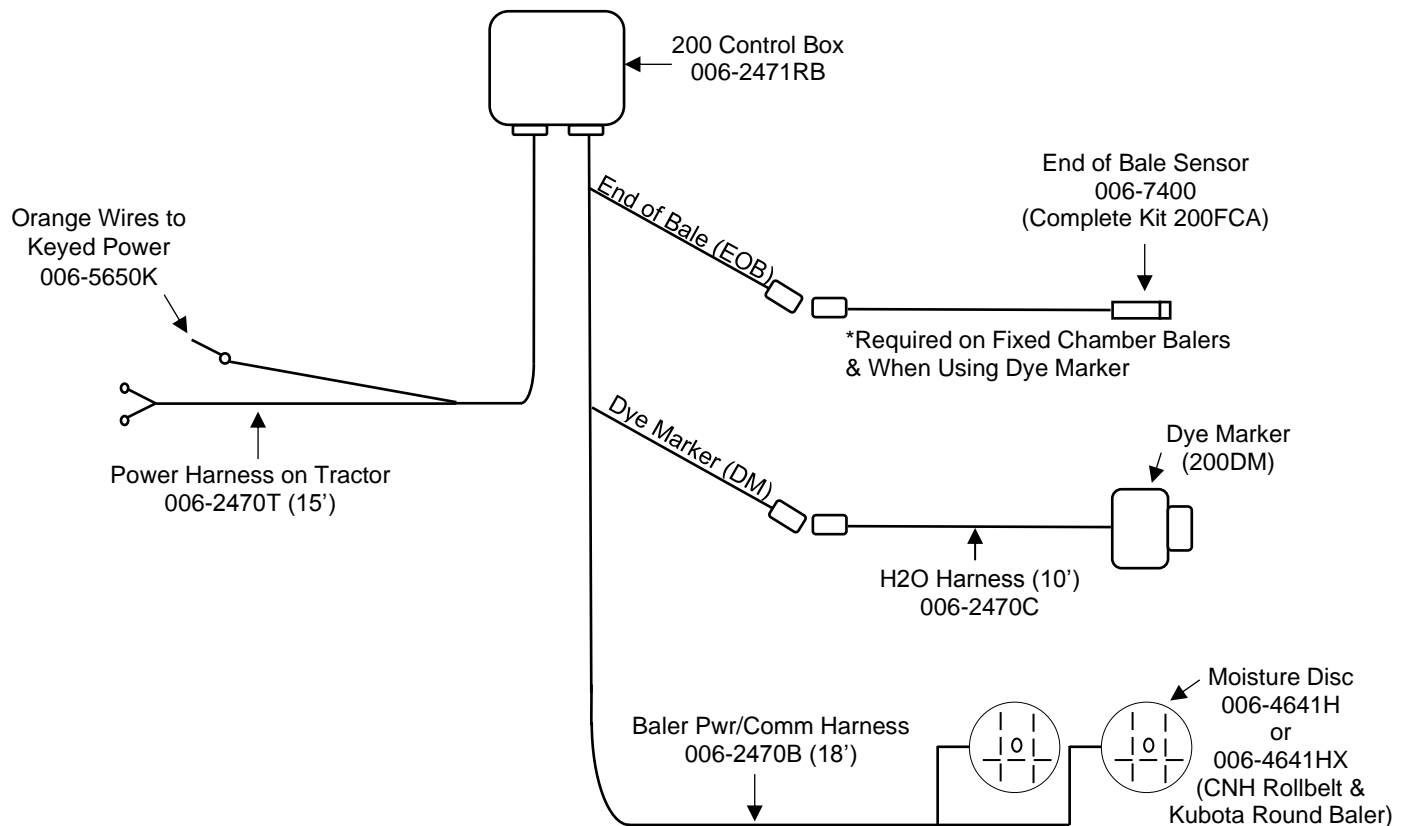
200 Control Box
006-2471RB

End of Bale Sensor
006-7400
(Complete Kit 200FCA)

Orange Wires to
Keyed Power
006-5650K

End of Bale (EOB)

*Required on Fixed Chamber Balers
& When Using Dye Marker

Dye Marker (DM)

Dye Marker
(200DM)

Power Harness on Tractor
006-2470T (15')

H2O Harness (10')
006-2470C

Moisture Disc
006-4641H
or
006-4641HX
(CNH Rollbelt &
Kubota Round Baler)

Baler Pwr/Comm Harness
006-2470B (18')